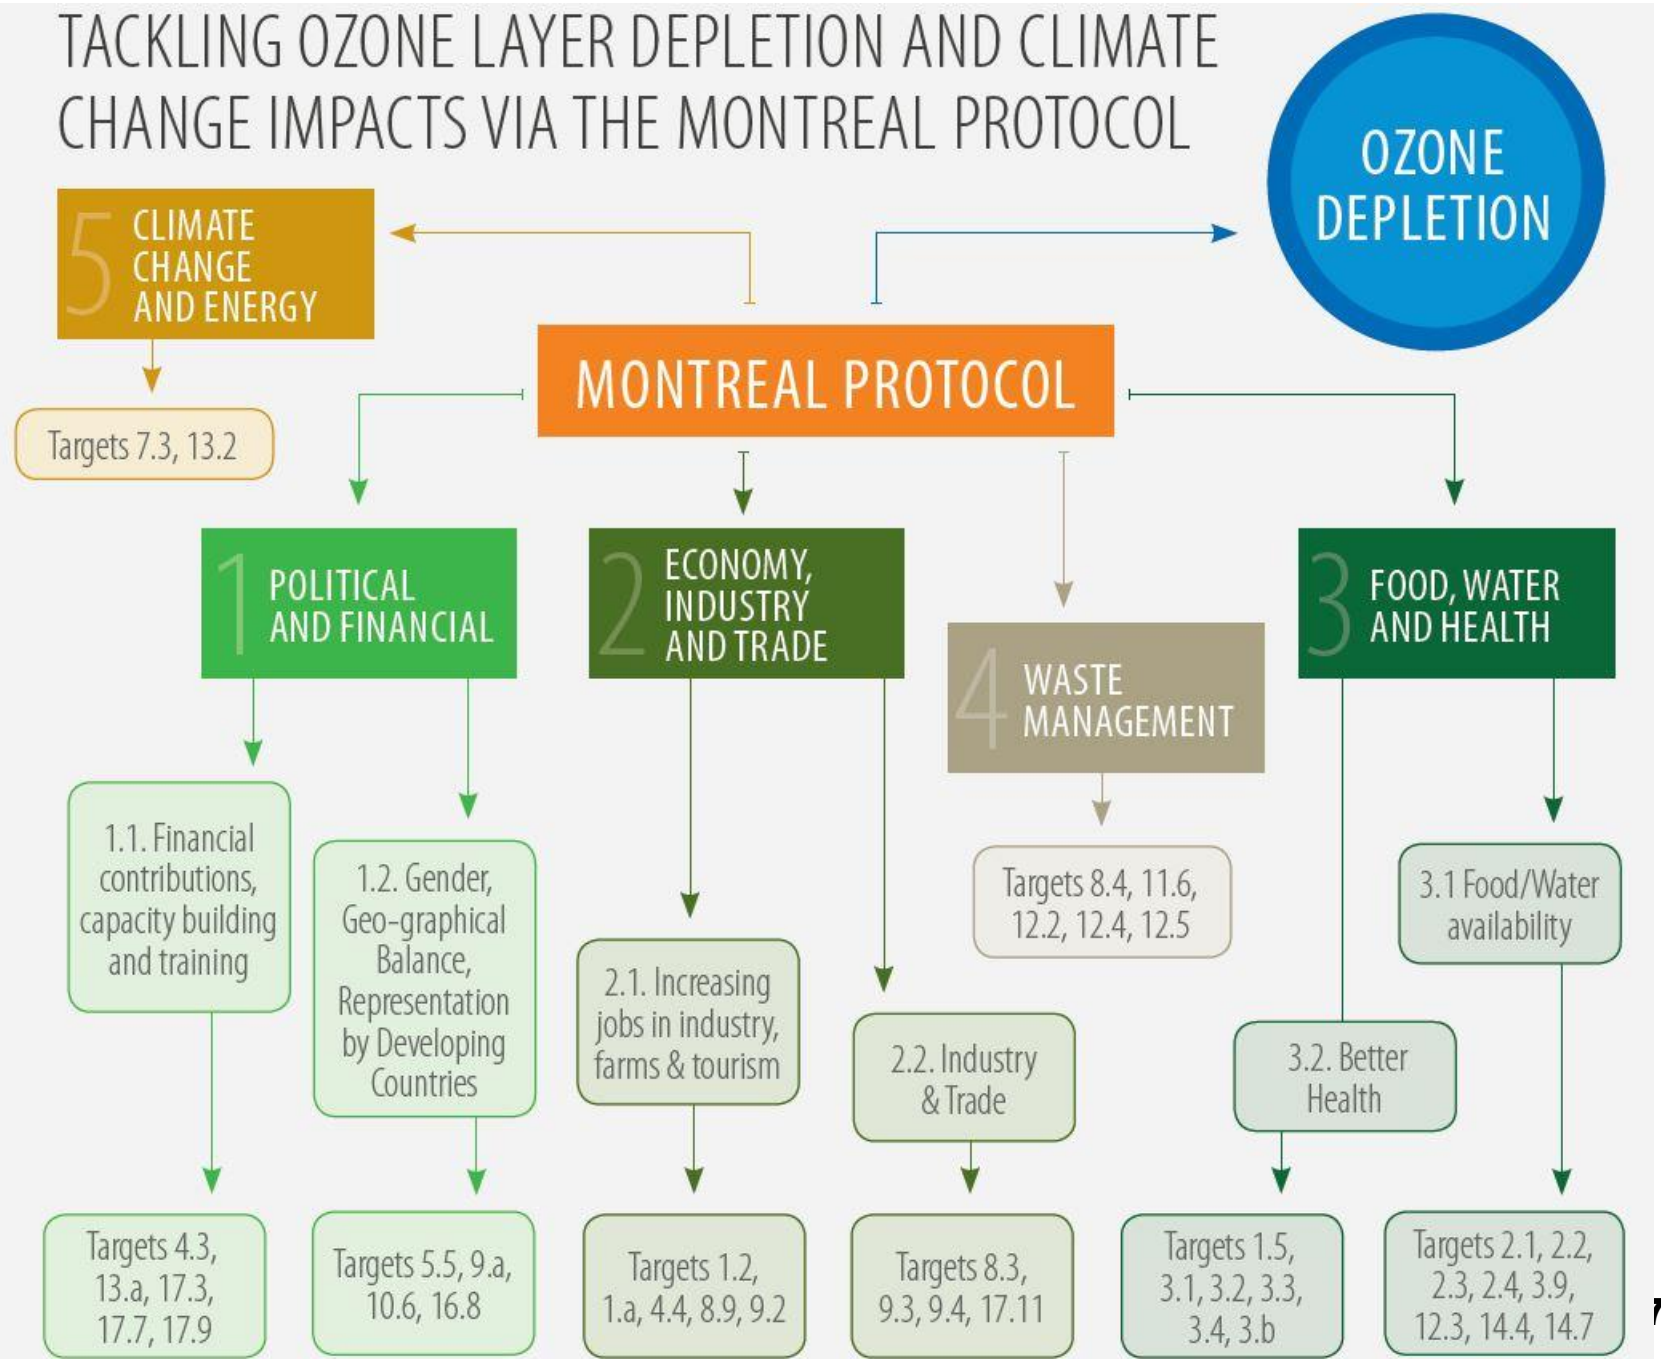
TACKLING OZONE LAYER DEPLETION AND CLIMATE CHANGE IMPACTS VIA THE MONTREAL PROTOCOL

OZONE DEPLETION

5 CLIMATE CHANGE AND ENERGY

Targets 7.3, 13.2

MONTREAL PROTOCOL

1 POLITICAL AND FINANCIAL

2 ECONOMY, INDUSTRY AND TRADE

4 WASTE MANAGEMENT

3 FOOD, WATER AND HEALTH

1.1. Financial contributions, capacity building and training

1.2. Gender, Geo-graphical Balance, Representation by Developing Countries

2.1. Increasing jobs in industry, farms & tourism

2.2. Industry & Trade

Targets 8.4, 11.6, 12.2, 12.4, 12.5

3.1 Food/Water availability

3.2. Better Health

Targets 4.3, 13.a, 17.3, 17.7, 17.9

Targets 5.5, 9.a, 10.6, 16.8

Targets 1.2, 1.a, 4.4, 8.9, 9.2

Targets 8.3, 9.3, 9.4, 17.11

Targets 1.5, 3.1, 3.2, 3.3, 3.4, 3.b

Targets 2.1, 2.2, 2.3, 2.4, 3.9, 12.3, 14.4, 14.7